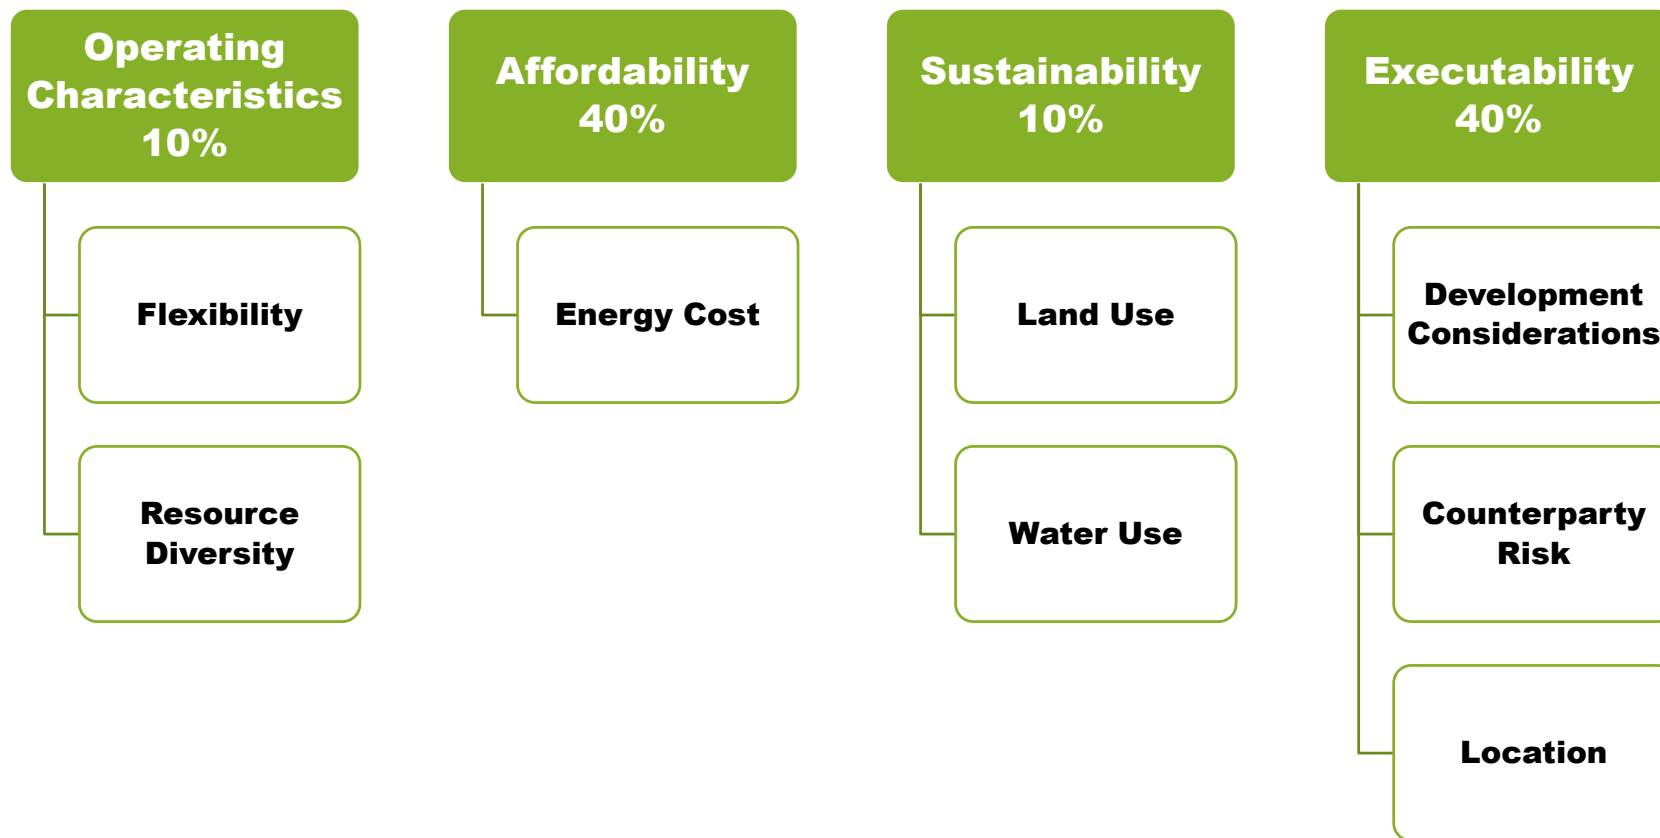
Operating Characteristics 10%

Flexibility

Resource Diversity

Affordability 40%

Energy Cost

Sustainability 10%

Land Use

Water Use

Executability 40%

Development Considerations

Counterparty Risk

Location